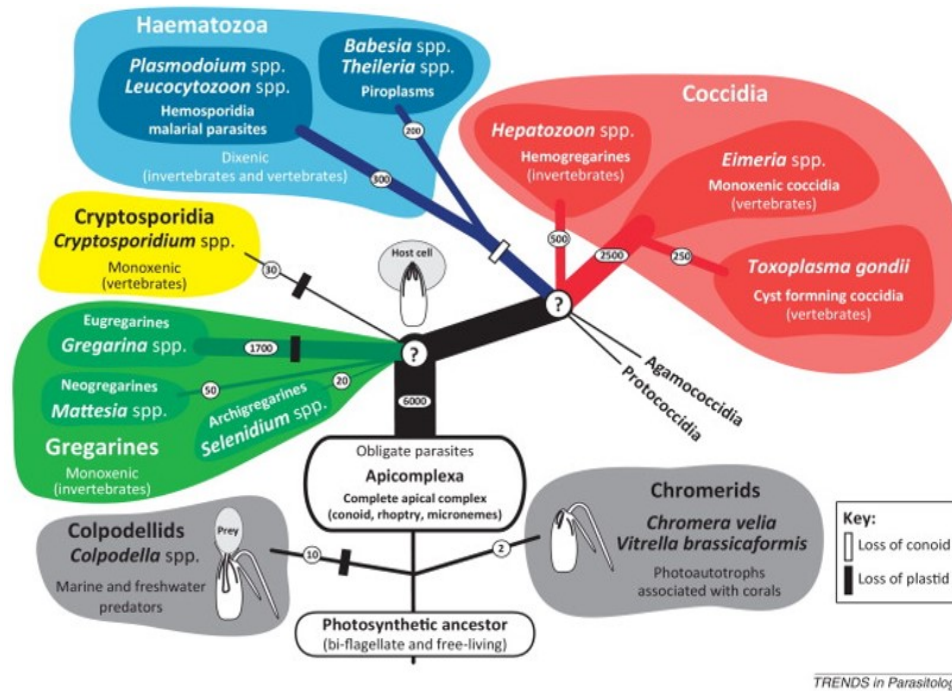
Haematozoa

Plasmodoium spp.
Leucocytozoon spp.
Hemosporidia
malarial parasites

Babesia spp.
Theileria spp.
Piroplasms

Dixenic
(invertebrates and vertebrates)

200

300

Coccidia

Hepatozoon spp.
Hemogregarines
(invertebrates)

Eimeria spp.
Monoxenic coccidia
(vertebrates)

500

2500

250

Toxoplasma gondii
Cyst formning coccidia
(vertebrates)

Cryptosporidia
Cryptosporidium spp.
Monoxenic
(vertebrates)

30

Host cell

?

Agamococcidia

Protococcidia

Eugregarines
Gregarina spp.

1700

?

Neogregarines
Mattesia spp.

50

20

Archigregarines
Selenidium spp.

6000

Gregarines
Monoxenic
(invertebrates)

Obligate parasites
Apicomplexa
Complete apical complex
(conoid, rhoptry, micronemes)

Chromerids
Chromera velia
Vitrella brassicaformis
Photoautotrophs
associated with corals

Key:
Loss of conoid
Loss of plastid

Colpodellids
Colpodella spp.
Marine and freshwater
predators

Prey

10

2

Photosynthetic ancestor
(bi-flagellate and free-living)

TRENDS in Parasitolog